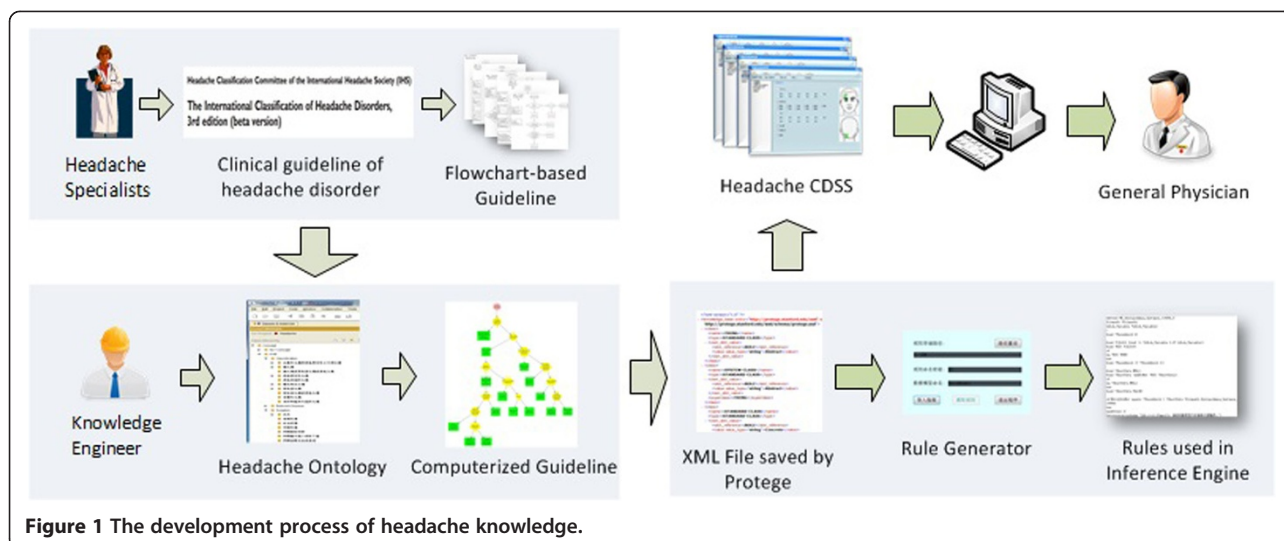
Headache Classification Committee of the International Headache Society (IHS)

The International Classification of Headache Disorders, 3rd edition (beta version)

Headache Specialists

Clinical guideline of headache disorder

Flowchart-based Guideline

Headache CDSS

General Physician

Knowledge Engineer

Headache Ontology

Computerized Guideline

XML File saved by Protege

Rule Generator

Rules used in Inference Engine

**Figure 1 The development process of headache knowledge.**